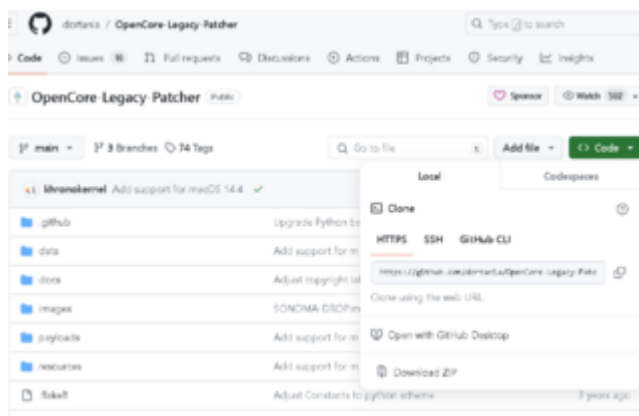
dortania / OpenCore-Legacy-Patcher

Type / to search

Code Issues 18 Pull requests Discussions Actions Projects Security Insights

OpenCore-Legacy-Patcher Public

Sponsor Watch 502

main 3 Branches 74 Tags

Go to file t Add file Code

khronokernel Add support for macOS 14.4 ✓

.github Upgrade Python b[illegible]

data Add support for m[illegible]

docs Adjust copyright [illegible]

images SONOMA-DROP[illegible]

payloads Add support for m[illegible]

resources Add support for m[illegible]

.fickell Adjust Constants to python scheme 3 years ago

Local Codespaces

Clone

HTTPS SSH GitHub CLI

https://github.com/dortania/OpenCore-Legacy-Patc

Clone using the web URL.

Open with GitHub Desktop

Download ZIP